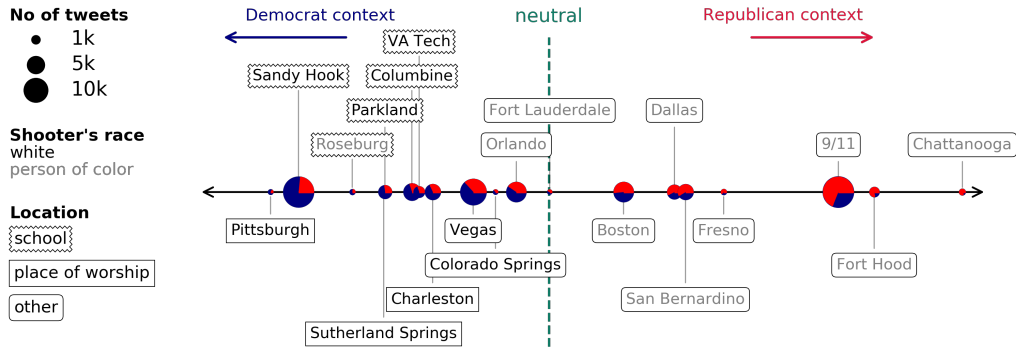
No of tweets
1k
5k
10k

Shooter's race
white
person of color

Location
school
place of worship
other

Democrat context
neutral
Republican context

VA Tech
Sandy Hook
Columbine
Parkland
Roseburg
Fort Lauderdale
Orlando
Dallas
9/11
Chattanooga

Pittsburgh
Vegas
Colorado Springs
Charleston
Sutherland Springs
Boston
Fresno
San Bernardino
Fort Hood